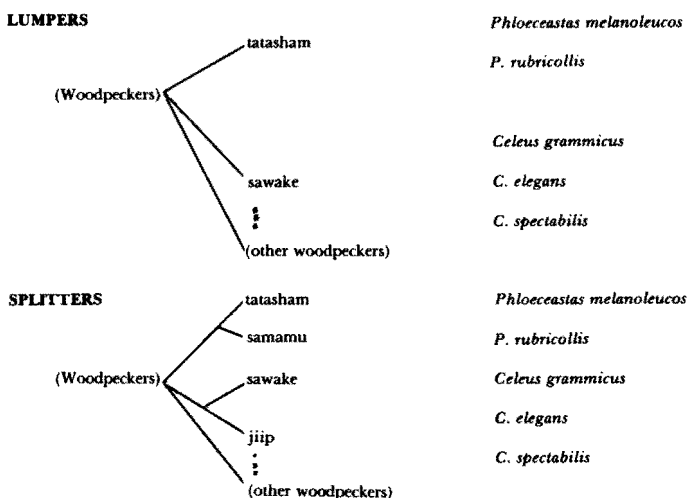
LUMPERS

(Woodpeckers)

tatasham

sawake

⋮

(other woodpeckers)

*Phloeceastas melanoleucos*

*P. rubricollis*

*Celeus grammicus*

*C. elegans*

*C. spectabilis*

SPLITTERS

(Woodpeckers)

tatasham

samamu

sawake

jiip

⋮

(other woodpeckers)

*Phloeceastas melanoleucos*

*P. rubricollis*

*Celeus grammicus*

*C. elegans*

*C. spectabilis*